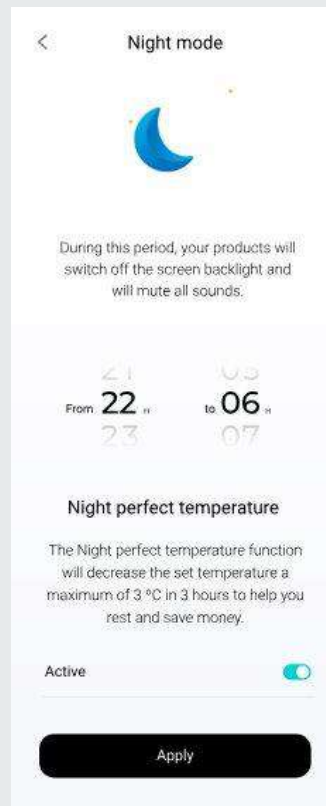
<

Night mode

During this period, your products will switch off the screen backlight and will mute all sounds.

21 05

From 22 H to 06 H

23 07

Night perfect temperature

The Night perfect temperature function will decrease the set temperature a maximum of 3 °C in 3 hours to help you rest and save money.

Active

Apply